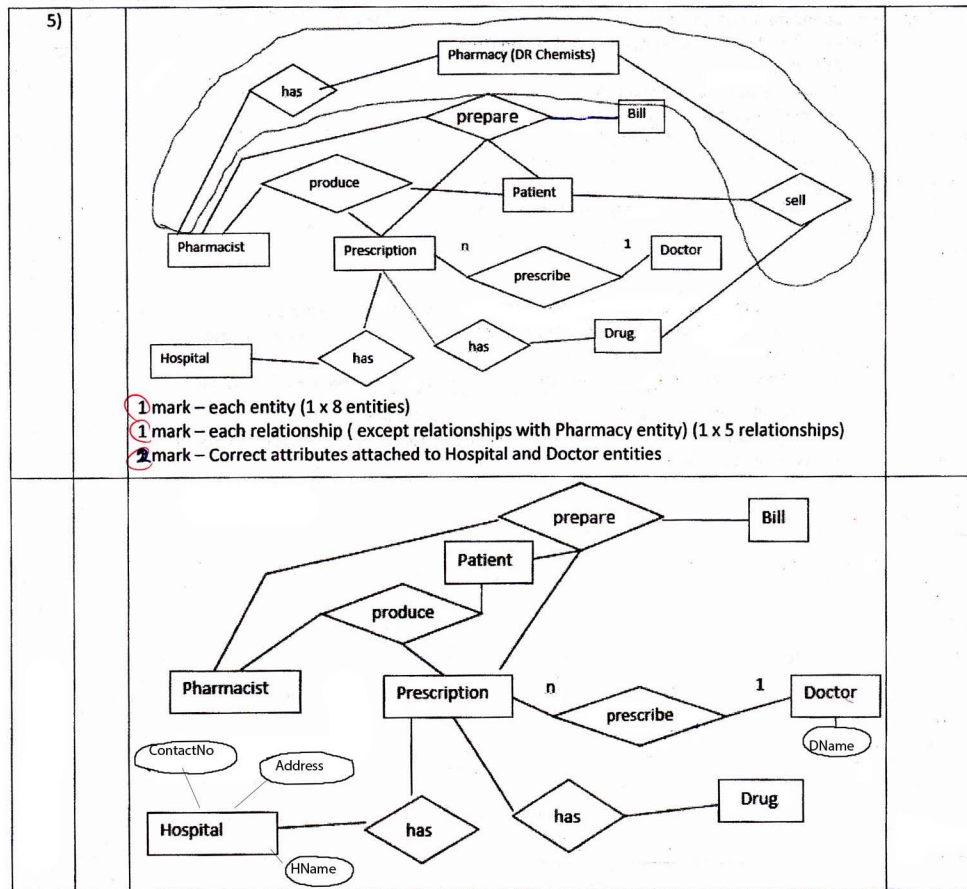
5)

Pharmacy (DR Chemists)

has

prepare

Bill

produce

Patient

sell

Pharmacist

Prescription

n

1

Doctor

prescribe

Hospital

has

has

Drug

1 mark – each entity (1 x 8 entities)
1 mark – each relationship ( except relationships with Pharmacy entity) (1 x 5 relationships)
2 mark – Correct attributes attached to Hospital and Doctor entities

prepare

Bill

Patient

produce

Pharmacist

Prescription

n

1

Doctor

prescribe

DName

ContactNo

Address

Drug

Hospital

has

has

HName